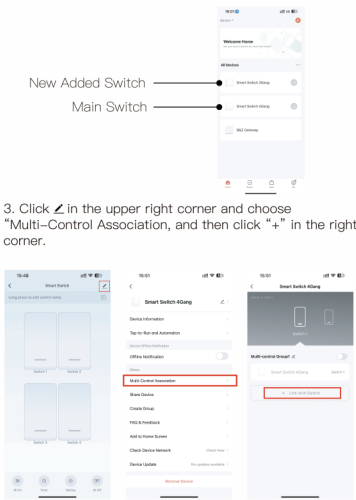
15:01

Welcome Home

All Devices

Smart Switch 4Gang

Smart Switch 4Gang

New Added Switch

Main Switch

ZB2 Gateway

3. Click in the upper right corner and choose "Multi-Control Association, and then click "+" in the right corner.

15:48

Smart Switch

Switch 1

Switch 2

Switch 3

Switch 4

15:01

Smart Switch 4Gang

Device Information

Tap-to-Run and Automation

Offline Notification

Others

Multi-Control Association

Share Device

Create Group

FAQ & Feedback

Add to Home Screen

Check Device Network

Device Update

Remove Device

15:01

Smart Switch 4Gang

Switch 1

Multi-control Group1

Smart Switch 4Gang

Switch1

+ Link new Switch